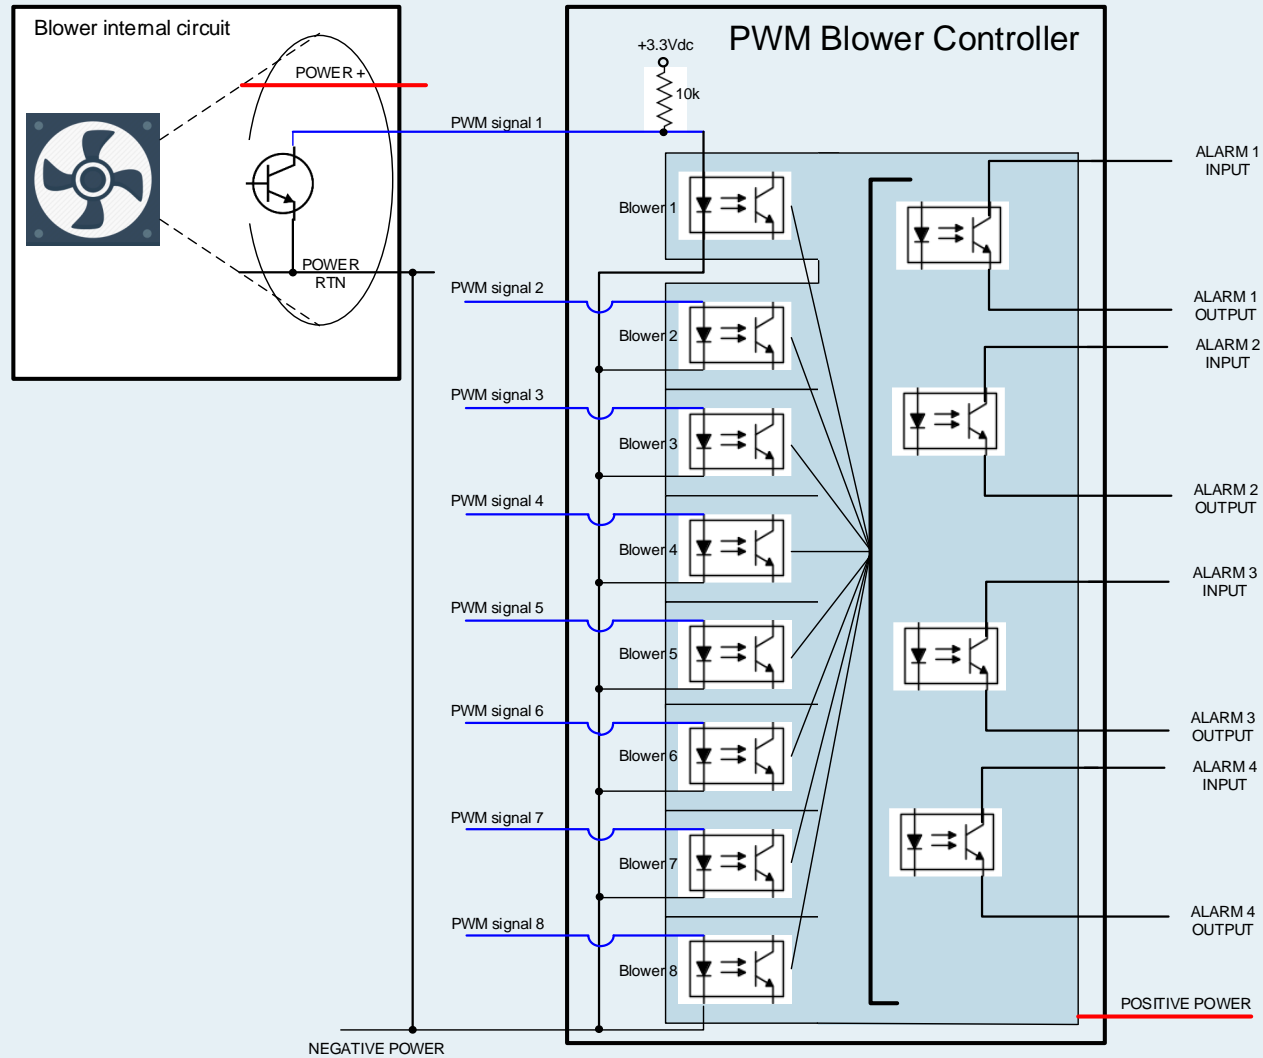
Blower internal circuit

POWER +

POWER RTN

PWM Blower Controller

+3.3Vdc

10k

PWM signal 1

Blower 1

PWM signal 2

Blower 2

PWM signal 3

Blower 3

PWM signal 4

Blower 4

PWM signal 5

Blower 5

PWM signal 6

Blower 6

PWM signal 7

Blower 7

PWM signal 8

Blower 8

ALARM 1 INPUT

ALARM 1 OUTPUT

ALARM 2 INPUT

ALARM 2 OUTPUT

ALARM 3 INPUT

ALARM 3 OUTPUT

ALARM 4 INPUT

ALARM 4 OUTPUT

POSITIVE POWER

NEGATIVE POWER